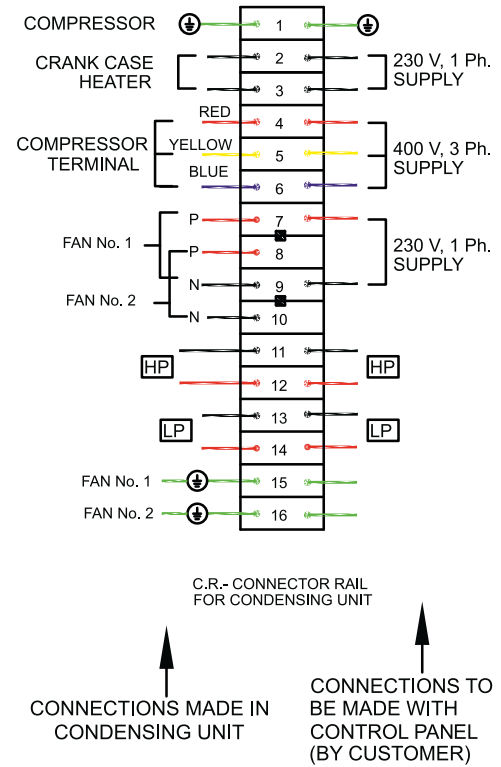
COMPRESSOR

1

CRANK CASE HEATER

2

3

230 V, 1 Ph. SUPPLY

RED

4

COMPRESSOR TERMINAL

YELLOW

5

400 V, 3 Ph. SUPPLY

BLUE

6

P

7

FAN No. 1

P

8

230 V, 1 Ph. SUPPLY

N

9

FAN No. 2

N

10

11

HP

12

HP

13

LP

14

LP

FAN No. 1

15

FAN No. 2

16

C.R.- CONNECTOR RAIL FOR CONDENSING UNIT

CONNECTIONS MADE IN CONDENSING UNIT

CONNECTIONS TO BE MADE WITH CONTROL PANEL (BY CUSTOMER)